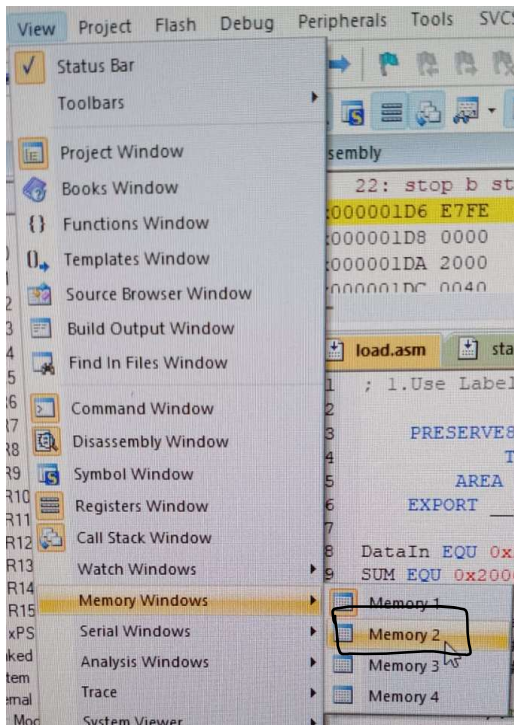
View Project Flash Debug Peripherals Tools SVCS

Status Bar
Toolbars

Project Window
Books Window
Functions Window
Templates Window
Source Browser Window
Build Output Window
Find In Files Window

Command Window
Disassembly Window
Symbol Window
Registers Window
Call Stack Window
Watch Windows
Memory Windows
Serial Windows
Analysis Windows
Trace
System Viewer

Memory 1
Memory 2
Memory 3
Memory 4

sembly
22: stop b st
:000001D6 E7FE
:000001D8 0000
:000001DA 2000
:000001DC 0040

load.asm
sta

1 ; 1.Use Label
2
3 PRESERVE8
4 T
5 AREA
6 EXPORT
7
8 DataIn EQU 0x
9 SUM EQU 0x200

R7
R8
R9
R10
R11
R12
R13
R14
R15
xPS
ked
tem
rnal
Mo